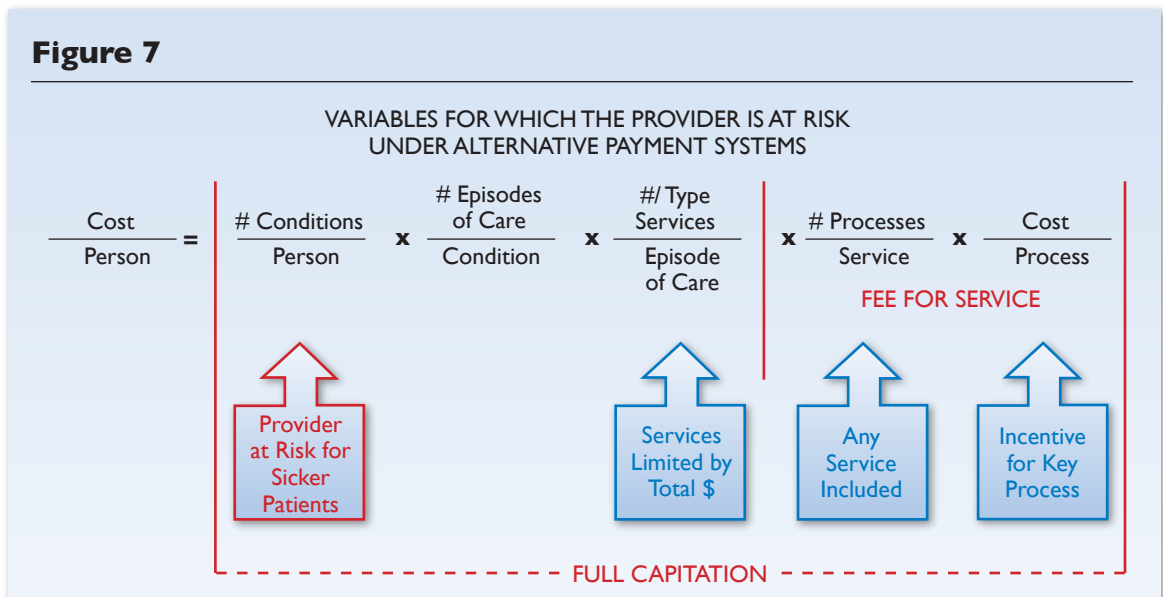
Figure 7

VARIABLES FOR WHICH THE PROVIDER IS AT RISK UNDER ALTERNATIVE PAYMENT SYSTEMS

$\frac{\text{Cost}}{\text{Person}} = \frac{\text{\# Conditions}}{\text{Person}} \times \frac{\text{\# Episodes of Care}}{\text{Condition}} \times \frac{\text{\#/ Type Services}}{\text{Episode of Care}} \times \frac{\text{\# Processes}}{\text{Service}} \times \frac{\text{Cost}}{\text{Process}}$

FEE FOR SERVICE

Provider at Risk for Sicker Patients

Services Limited by Total $

Any Service Included

Incentive for Key Process

FULL CAPITATION